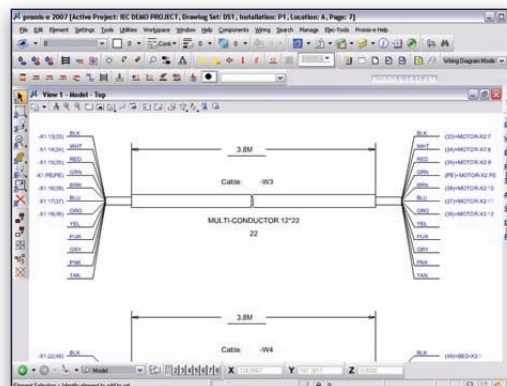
promis-e 2007 [Active Project: IEC DEMO PROJECT, Drawing Set: DS1, Installation: P1, Location: A, Page: 7]

File Edit Element Settings Tools Utilities Workspace Window Help Components Wiring Search Manage Elec-Tools Promis-e Help

Wiring Diagram Mode

View 1 - Model - Top

3.8M

Cable: -W3

MULTI-CONDUCTOR 12*22

22

-X1:13(33) BLK
-X1:14(34) WHT
-X1:15(35) RED
-X1:PE(PE) GRN
-X1:16(36) BRN
-X1:17(37) BLU
-X1:18(38) ORG
YEL
PUR
GRY
PNK
TAN

BLK (33)=MOTOR-X2:7
WHT (34)=MOTOR-X2:8
RED (35)=MOTOR-X2:9
GRN (PE)=MOTOR-X2:PE
BRN (36)=MOTOR-X2:10
BLU (37)=MOTOR-X2:11
ORG (38)=MOTOR-X2:12
YEL
PUR
GRY
PNK
TAN

3.8M

Cable: -W4

-X1:22(48) BLK

BLK (48)=BED-X3:1

Model

X

Y

Z

Element Selection > Identify element to add to set